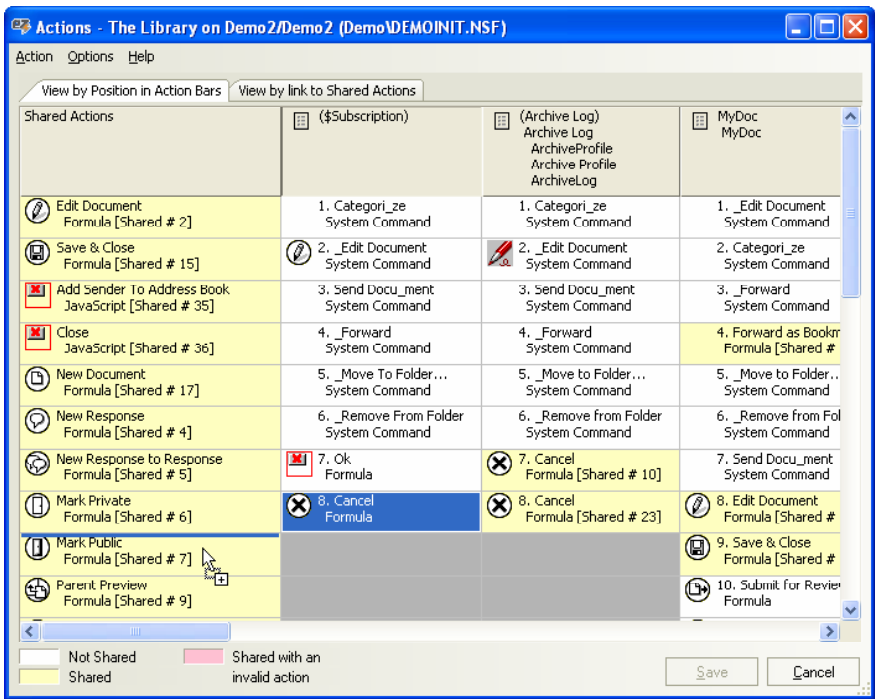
Actions - The Library on Demo2/Demo2 (Demo\DEMOINIT.NSF)

Action Options Help

View by Position in Action Bars | View by link to Shared Actions

| Shared Actions | ($Subscription) | (Archive Log) Archive Log ArchiveProfile Archive Profile ArchiveLog | MyDoc MyDoc |
|---|---|---|---|
| Edit Document Formula [Shared # 2] | 1. Categori_ze System Command | 1. Categori_ze System Command | 1. _Edit Document System Command |
| Save & Close Formula [Shared # 15] | 2. _Edit Document System Command | 2. _Edit Document System Command | 2. Categori_ze System Command |
| Add Sender To Address Book JavaScript [Shared # 35] | 3. Send Docu_ment System Command | 3. Send Docu_ment System Command | 3. _Forward System Command |
| Close JavaScript [Shared # 36] | 4. _Forward System Command | 4. _Forward System Command | 4. Forward as Bookm Formula [Shared # |
| New Document Formula [Shared # 17] | 5. _Move To Folder... System Command | 5. _Move to Folder... System Command | 5. _Move to Folder... System Command |
| New Response Formula [Shared # 4] | 6. _Remove From Folder System Command | 6. _Remove from Folder System Command | 6. _Remove from Fol System Command |
| New Response to Response Formula [Shared # 5] | 7. Ok Formula | 7. Cancel Formula [Shared # 10] | 7. Send Docu_ment System Command |
| Mark Private Formula [Shared # 6] | 8. Cancel Formula | 8. Cancel Formula [Shared # 23] | 8. Edit Document Formula [Shared # |
| Mark Public Formula [Shared # 7] | | | 9. Save & Close Formula [Shared # |
| Parent Preview Formula [Shared # 9] | | | 10. Submit for Revie Formula |

Not Shared
Shared
Shared with an invalid action

Save
Cancel